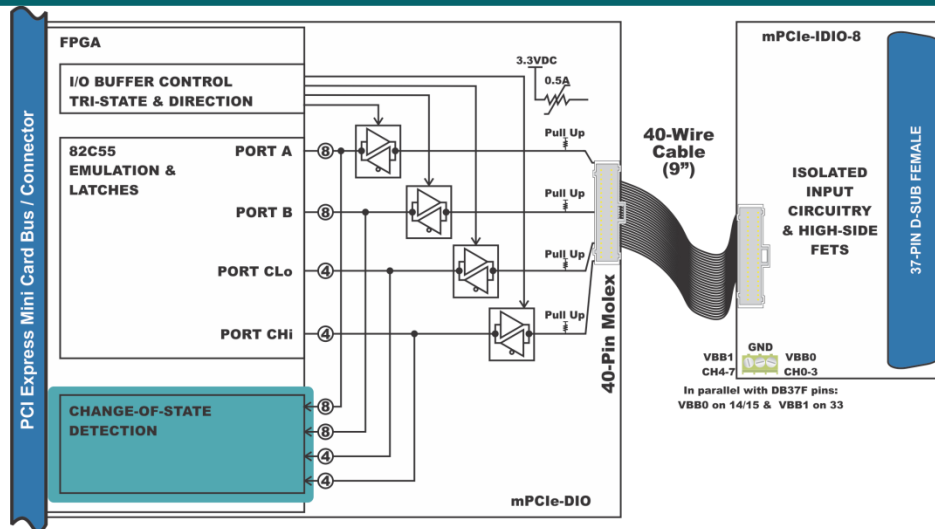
PCI Express Mini Card Bus / Connector

FPGA

I/O BUFFER CONTROL
TRI-STATE & DIRECTION

82C55
EMULATION &
LATCHES

PORT A
PORT B
PORT CLo
PORT CHi

8
8
4
4

3.3VDC
0.5A

Pull Up
Pull Up
Pull Up
Pull Up

CHANGE-OF-STATE
DETECTION

8
8
4
4

40-Wire
Cable
(9")

40-Pin Molex

mPCIe-DIO

mPCIe-IDIO-8

ISOLATED
INPUT
CIRCUITRY
& HIGH-SIDE
FETS

37-PIN D-SUB FEMALE

GND
VBB1
CH4-7
VBB0
CH0-3

In parallel with DB37F pins:
VBB0 on 14/15 & VBB1 on 33